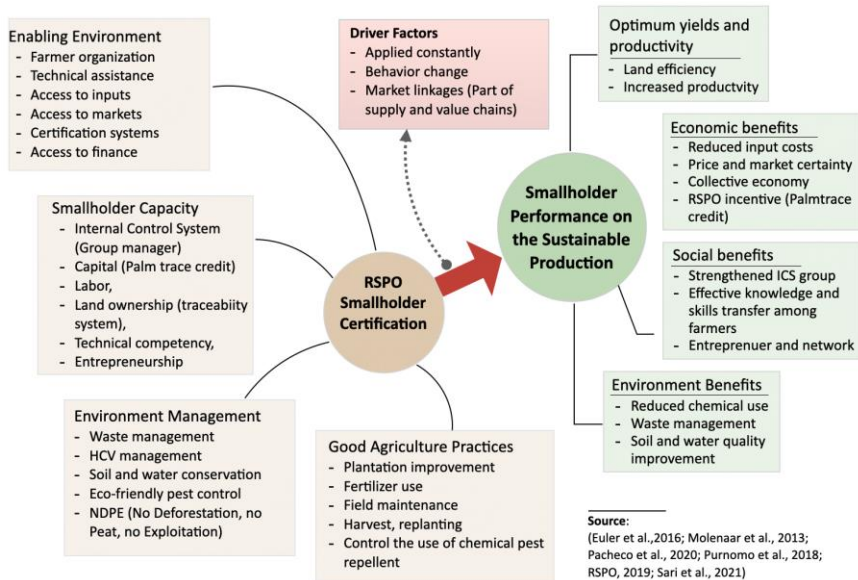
Enabling Environment
- Farmer organization
- Technical assistance
- Access to inputs
- Access to markets
- Certification systems
- Access to finance

Driver Factors
- Applied constantly
- Behavior change
- Market linkages (Part of supply and value chains)

Optimum yields and productivity
- Land efficiency
- Increased productvity

Smallholder Capacity
- Internal Control System (Group manager)
- Capital (Palm trace credit)
- Labor,
- Land ownership (traceabiity system),
- Technical competency,
- Entrepreneurship

Economic benefits
- Reduced input costs
- Price and market certainty
- Collective economy
- RSPO incentive (Palmtrace credit)

Smallholder Performance on the Sustainable Production

RSPO Smallholder Certification

Social benefits
- Strengthened ICS group
- Effective knowledge and skills transfer among farmers
- Entreprenuer and network

Environment Management
- Waste management
- HCV management
- Soil and water conservation
- Eco-friendly pest control
- NDPE (No Deforestation, no Peat, no Exploitation)

Good Agriculture Practices
- Plantation improvement
- Fertilizer use
- Field maintenance
- Harvest, replanting
- Control the use of chemical pest repellent

Environment Benefits
- Reduced chemical use
- Waste management
- Soil and water quality improvement

Source:
(Euler et al.,2016; Molenaar et al., 2013; Pacheco et al., 2020; Purnomo et al., 2018; RSPO, 2019; Sari et al., 2021)